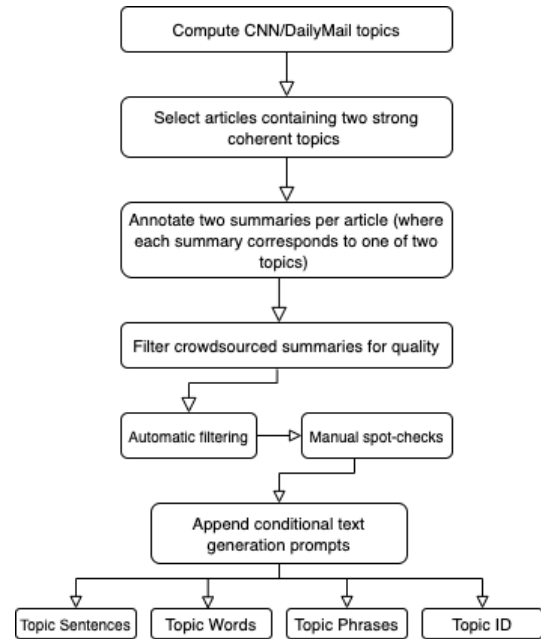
Compute CNN/DailyMail topics

Select articles containing two strong coherent topics

Annotate two summaries per article (where each summary corresponds to one of two topics)

Filter crowdsourced summaries for quality

Automatic filtering

Manual spot-checks

Append conditional text generation prompts

Topic Sentences

Topic Words

Topic Phrases

Topic ID